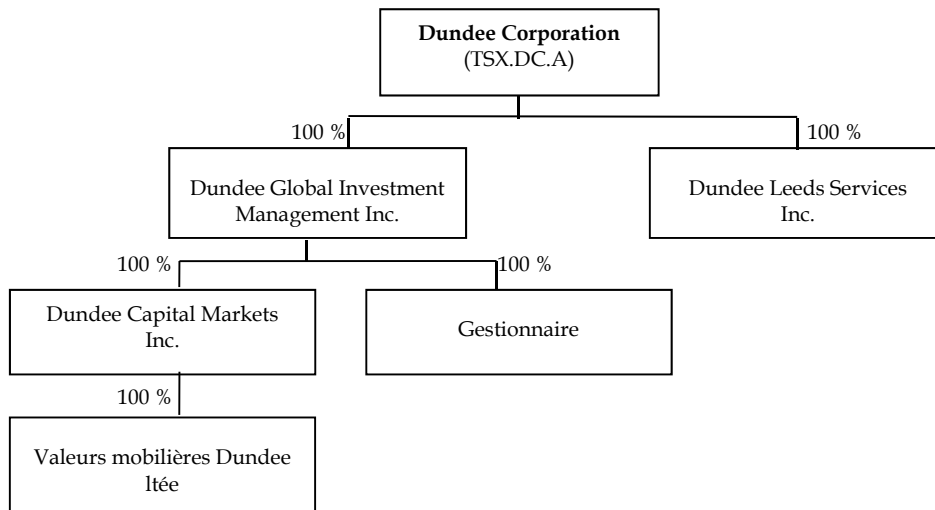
**Dundee Corporation**
(TSX.DC.A)

100 %

100 %

Dundee Global Investment Management Inc.

Dundee Leeds Services Inc.

100 %

100 %

Dundee Capital Markets Inc.

Gestionnaire

100 %

Valeurs mobilières Dundee ltée